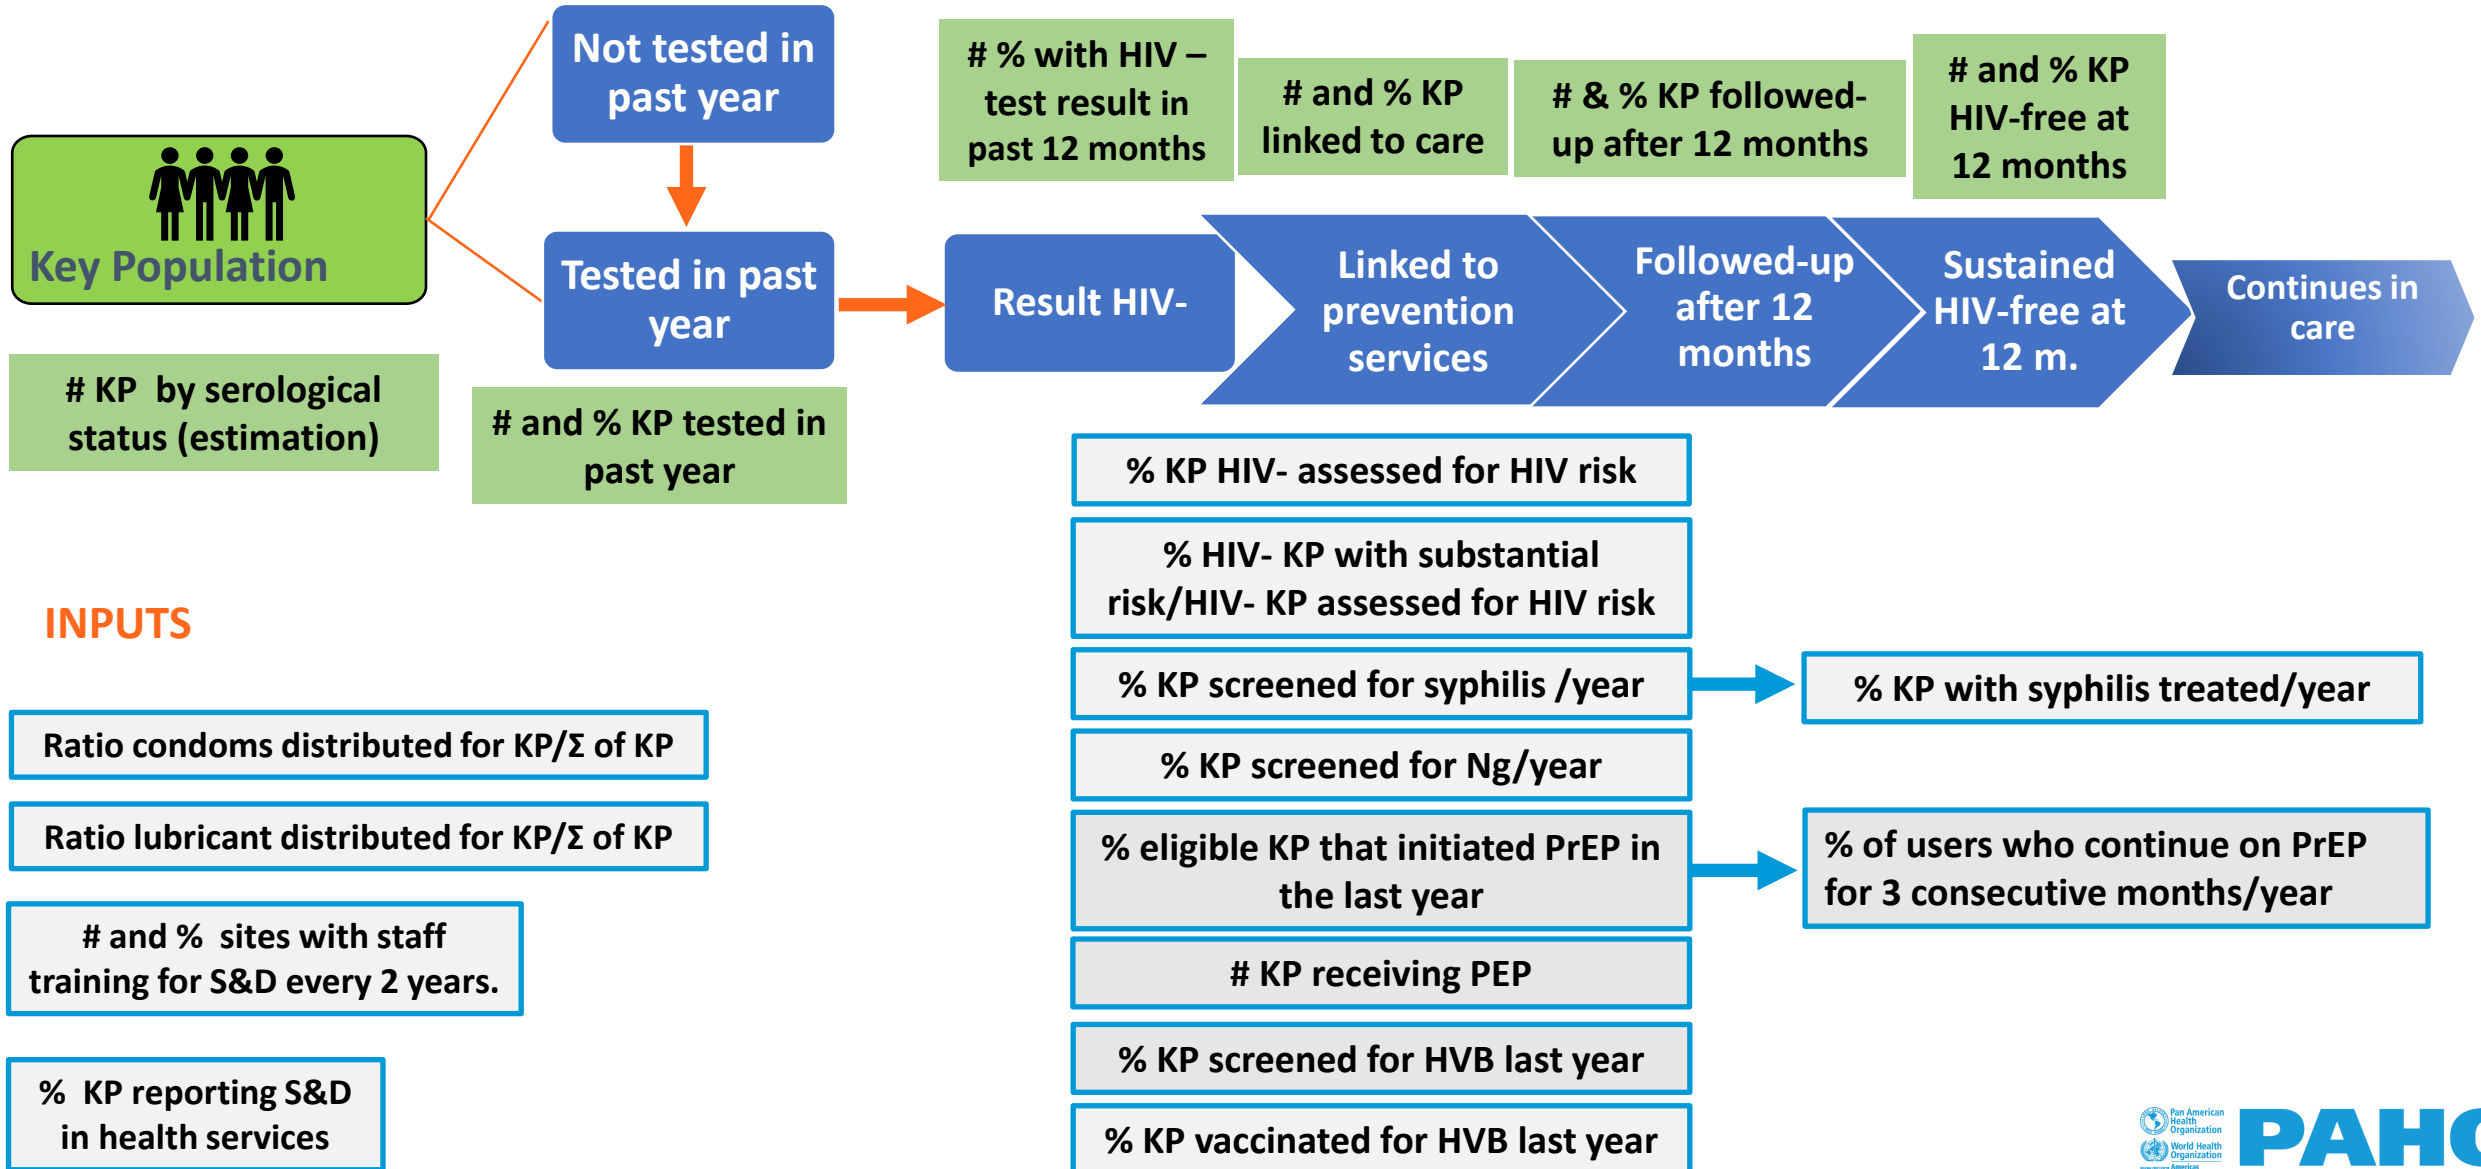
Key Population

Not tested in past year

Tested in past year

# KP by serological status (estimation)

# and % KP tested in past year

# % with HIV – test result in past 12 months

# and % KP linked to care

# & % KP followed-up after 12 months

# and % KP HIV-free at 12 months

Result HIV-

Linked to prevention services

Followed-up after 12 months

Sustained HIV-free at 12 m.

Continues in care

% KP HIV- assessed for HIV risk

% HIV- KP with substantial risk/HIV- KP assessed for HIV risk

% KP screened for syphilis /year

% KP with syphilis treated/year

% KP screened for Ng/year

% eligible KP that initiated PrEP in the last year

% of users who continue on PrEP for 3 consecutive months/year

# KP receiving PEP

% KP screened for HVB last year

% KP vaccinated for HVB last year

INPUTS

Ratio condoms distributed for KP/Σ of KP

Ratio lubricant distributed for KP/Σ of KP

# and % sites with staff training for S&D every 2 years.

% KP reporting S&D in health services

Pan American Health Organization
World Health Organization
Americas

PAHO